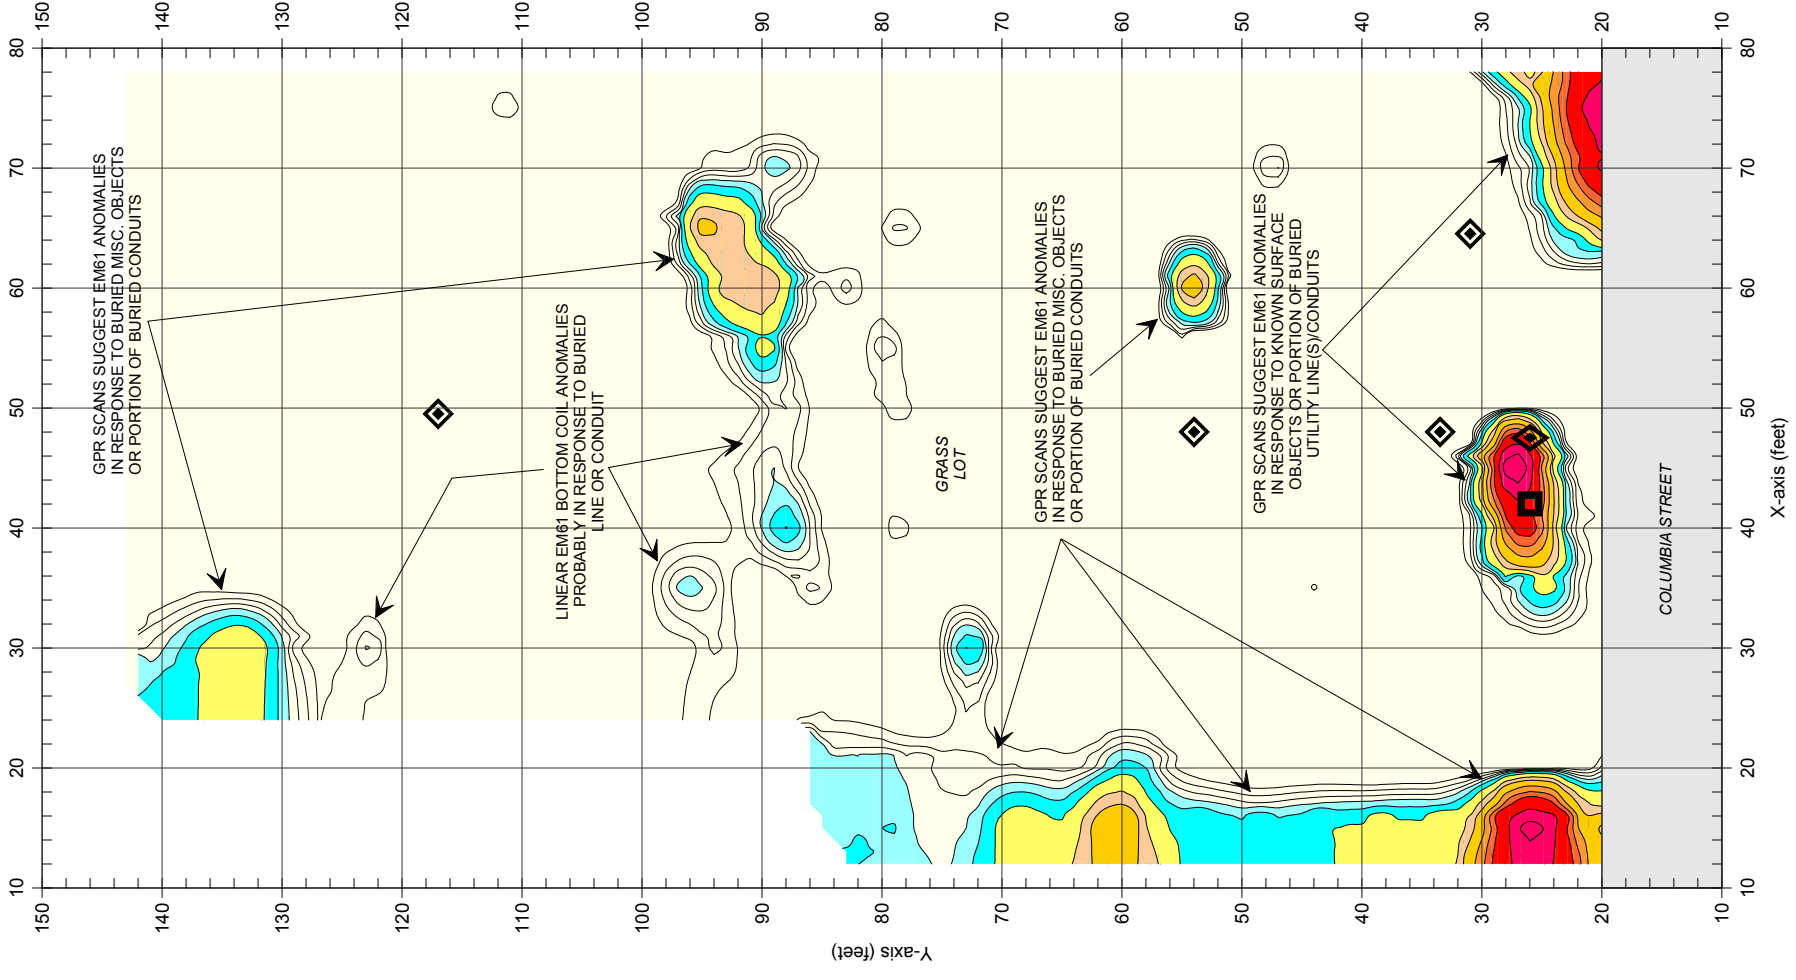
150 140 130 120 110 100 90 80 70 60 50 40 30 20 10

80 70 60 50 40 30 20 10

GPR SCANS SUGGEST EM61 ANOMALIES IN RESPONSE TO BURIED MISC. OBJECTS OR PORTION OF BURIED CONDUITS

LINEAR EM61 BOTTOM COIL ANOMALIES PROBABLY IN RESPONSE TO BURIED LINE OR CONDUIT

GRASS LOT

GPR SCANS SUGGEST EM61 ANOMALIES IN RESPONSE TO BURIED MISC. OBJECTS OR PORTION OF BURIED CONDUITS

GPR SCANS SUGGEST EM61 ANOMALIES IN RESPONSE TO KNOWN SURFACE OBJECTS OR PORTION OF BURIED UTILITY LINE(S)/CONDUITS

COLUMBIA STREET

80 70 60 50 40 30 20 10

X-axis (feet)

150 140 130 120 110 100 90 80 70 60 50 40 30 20 10

Y-axis (feet)